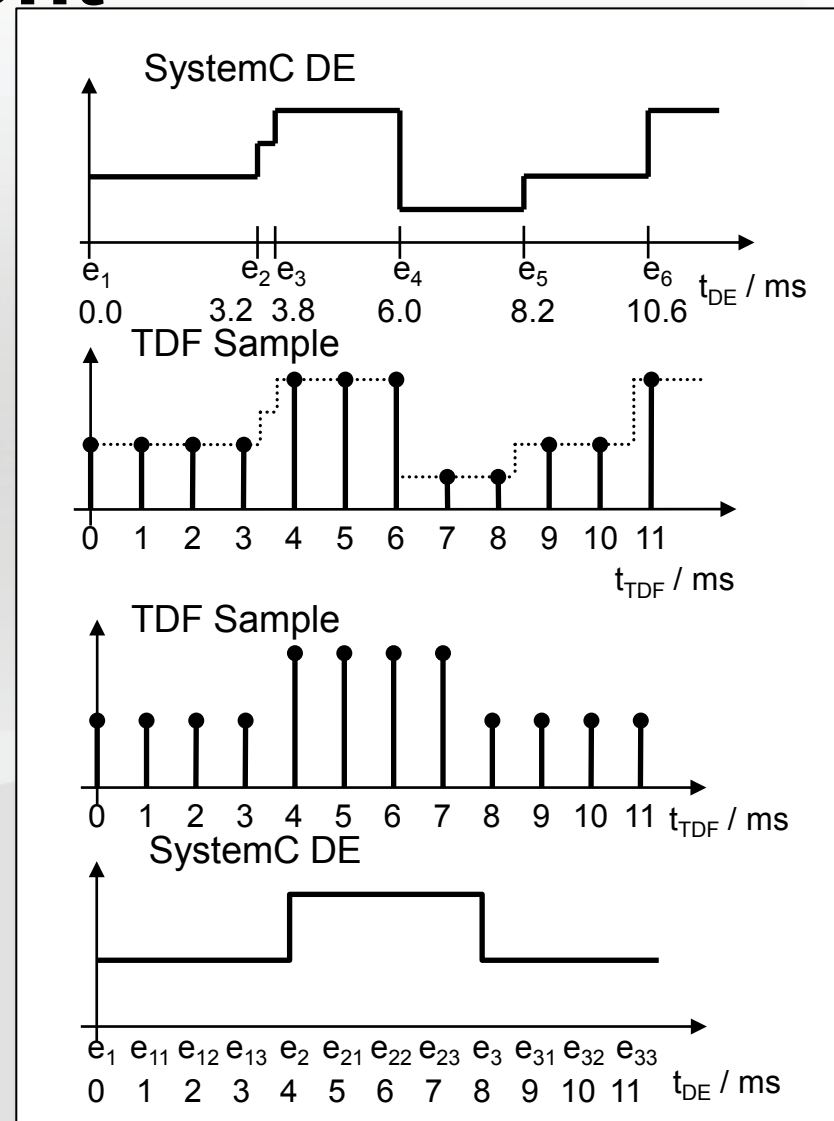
SystemC DE

$e_1$ $e_2$ $e_3$ $e_4$ $e_5$ $e_6$ $t_{DE}$ / ms
0.0 3.2 3.8 6.0 8.2 10.6

TDF Sample

0 1 2 3 4 5 6 7 8 9 10 11
$t_{TDF}$ / ms

TDF Sample

0 1 2 3 4 5 6 7 8 9 10 11 $t_{TDF}$ / ms

SystemC DE

$e_1$ $e_{11}$ $e_{12}$ $e_{13}$ $e_2$ $e_{21}$ $e_{22}$ $e_{23}$ $e_3$ $e_{31}$ $e_{32}$ $e_{33}$
0 1 2 3 4 5 6 7 8 9 10 11 $t_{DE}$ / ms